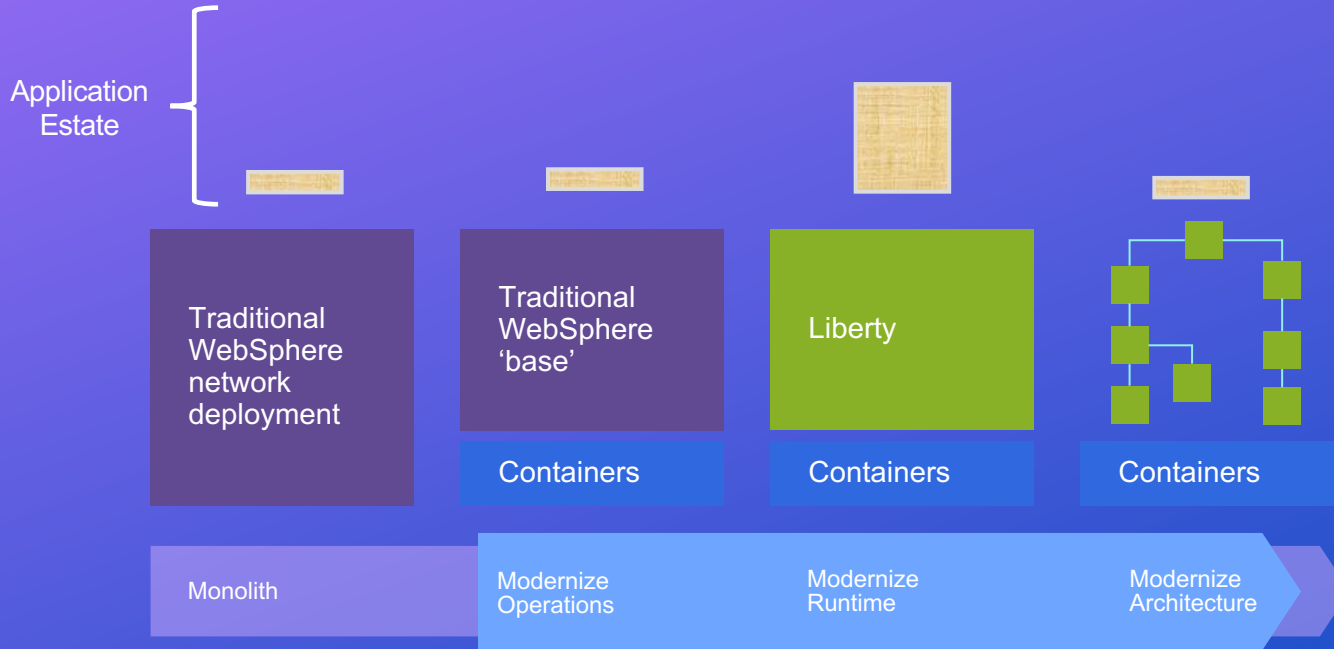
Application Estate

Traditional WebSphere network deployment

Traditional WebSphere 'base'

Containers

Liberty

Containers

Containers

Monolith

Modernize Operations

Modernize Runtime

Modernize Architecture